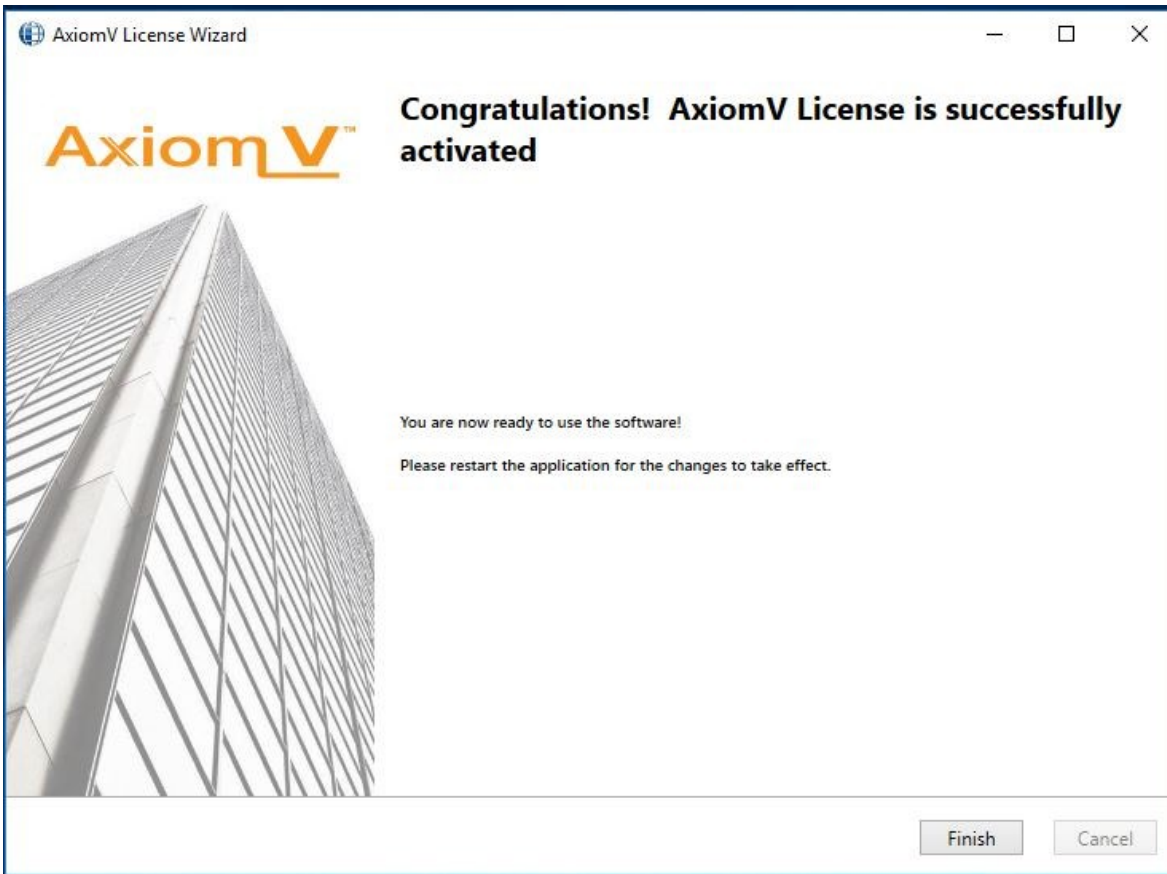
AxiomV License Wizard

AxiomV™

Congratulations! AxiomV License is successfully activated

You are now ready to use the software!

Please restart the application for the changes to take effect.

Finish

Cancel